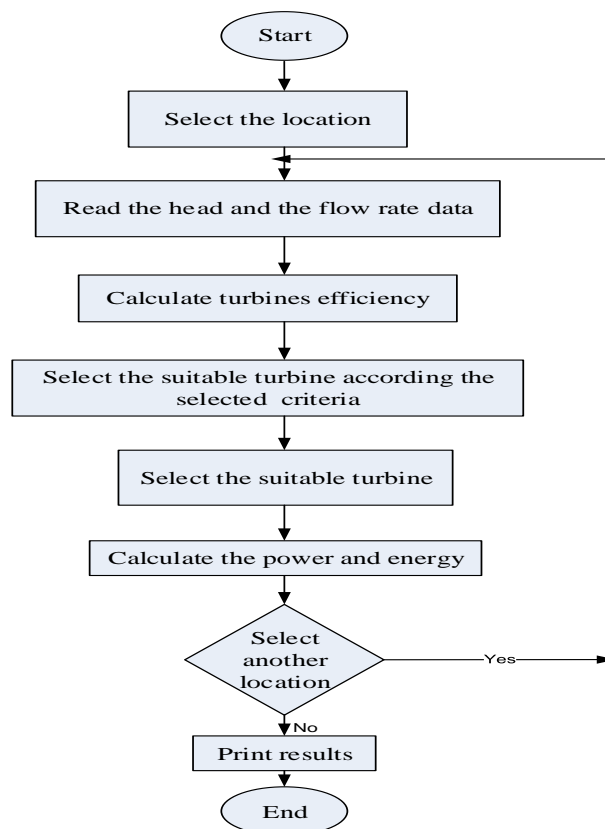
Start

Select the location

Read the head and the flow rate data

Calculate turbines efficiency

Select the suitable turbine according the selected criteria

Select the suitable turbine

Calculate the power and energy

Select another location

Yes

No

Print results

End